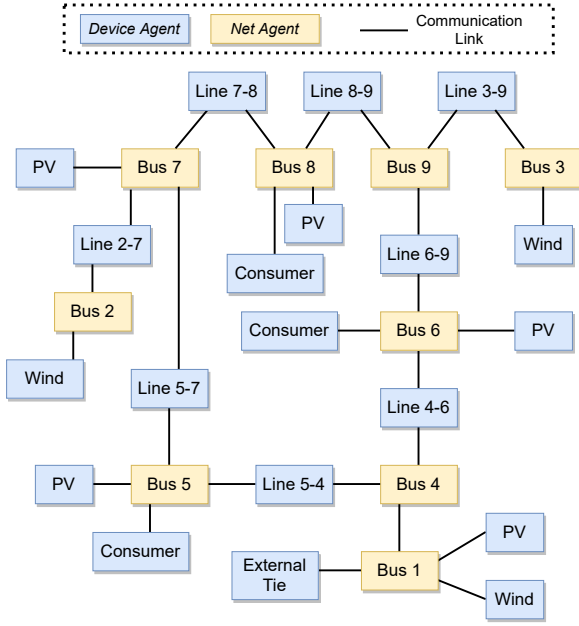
Device Agent
Net Agent
Communication Link

Line 7-8
Line 8-9
Line 3-9

PV
Bus 7
Bus 8
Bus 9
Bus 3

PV

Line 2-7
Consumer
Wind
Line 6-9

Bus 2

Consumer
Bus 6
PV

Wind
Line 5-7

Line 4-6

PV
Bus 5
Line 5-4
Bus 4

PV

Consumer

External Tie
Bus 1

Wind